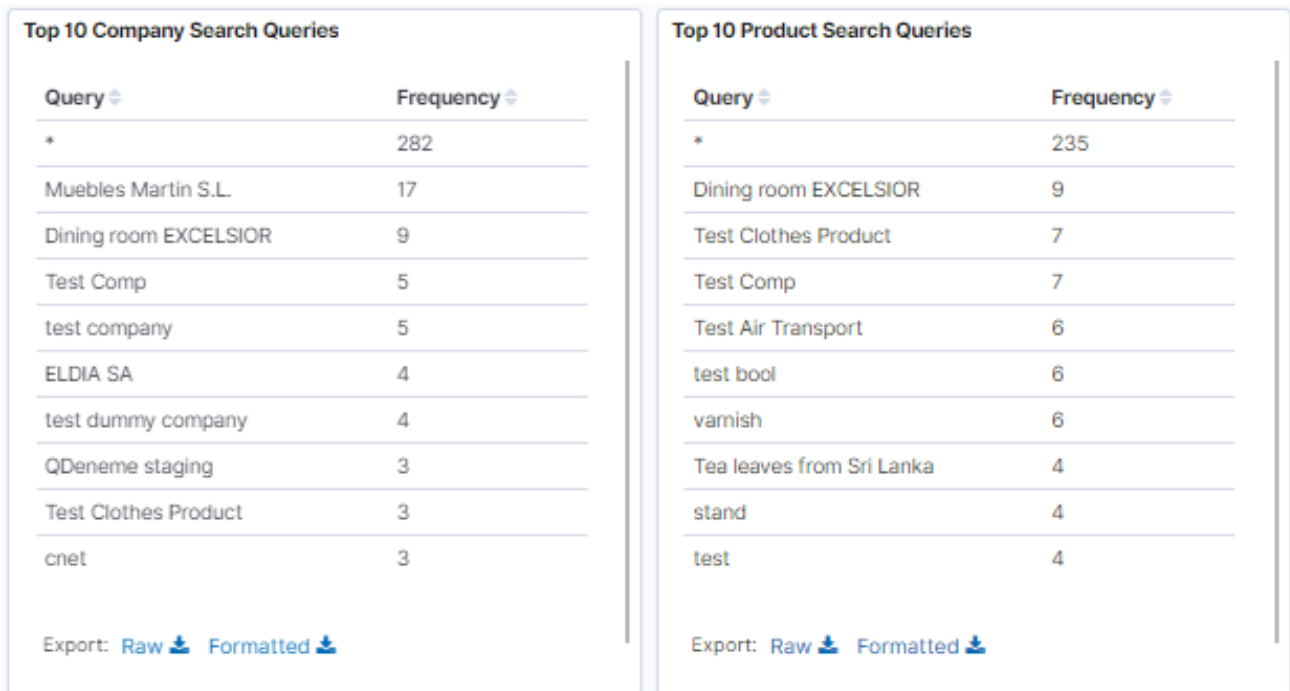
Top 10 Company Search Queries

| Query | Frequency |
|---|---|
| * | 282 |
| Muebles Martin S.L. | 17 |
| Dining room EXCELSIOR | 9 |
| Test Comp | 5 |
| test company | 5 |
| ELDIA SA | 4 |
| test dummy company | 4 |
| QDeneme staging | 3 |
| Test Clothes Product | 3 |
| cnet | 3 |

Export: Raw Formatted

Top 10 Product Search Queries

| Query | Frequency |
|---|---|
| * | 235 |
| Dining room EXCELSIOR | 9 |
| Test Clothes Product | 7 |
| Test Comp | 7 |
| Test Air Transport | 6 |
| test bool | 6 |
| varnish | 6 |
| Tea leaves from Sri Lanka | 4 |
| stand | 4 |
| test | 4 |

Export: Raw Formatted